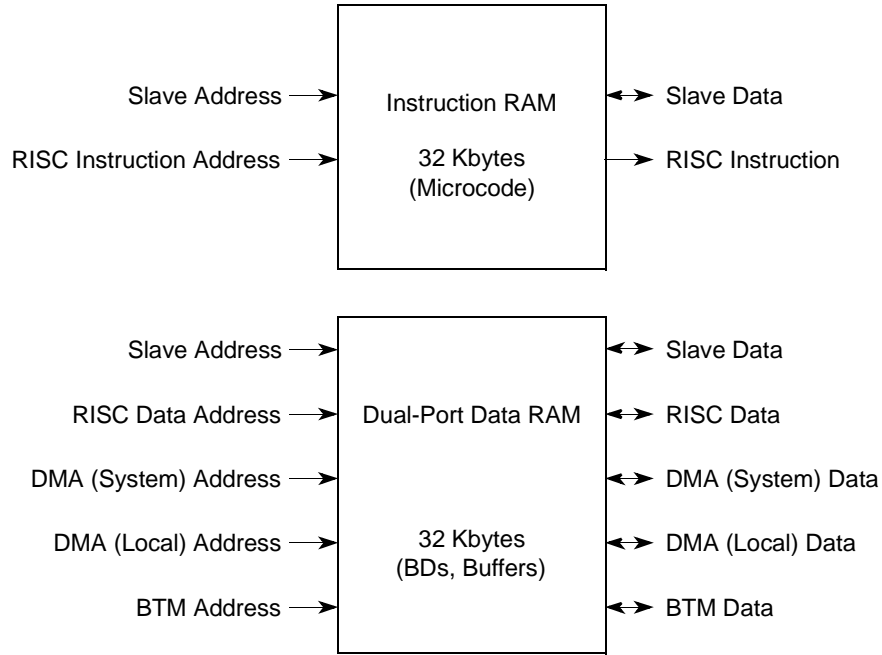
Slave Address
RISC Instruction Address

Instruction RAM

32 Kbytes
(Microcode)

Slave Data
RISC Instruction

Slave Address
RISC Data Address
DMA (System) Address
DMA (Local) Address
BTM Address

Dual-Port Data RAM

32 Kbytes
(BDs, Buffers)

Slave Data
RISC Data
DMA (System) Data
DMA (Local) Data
BTM Data